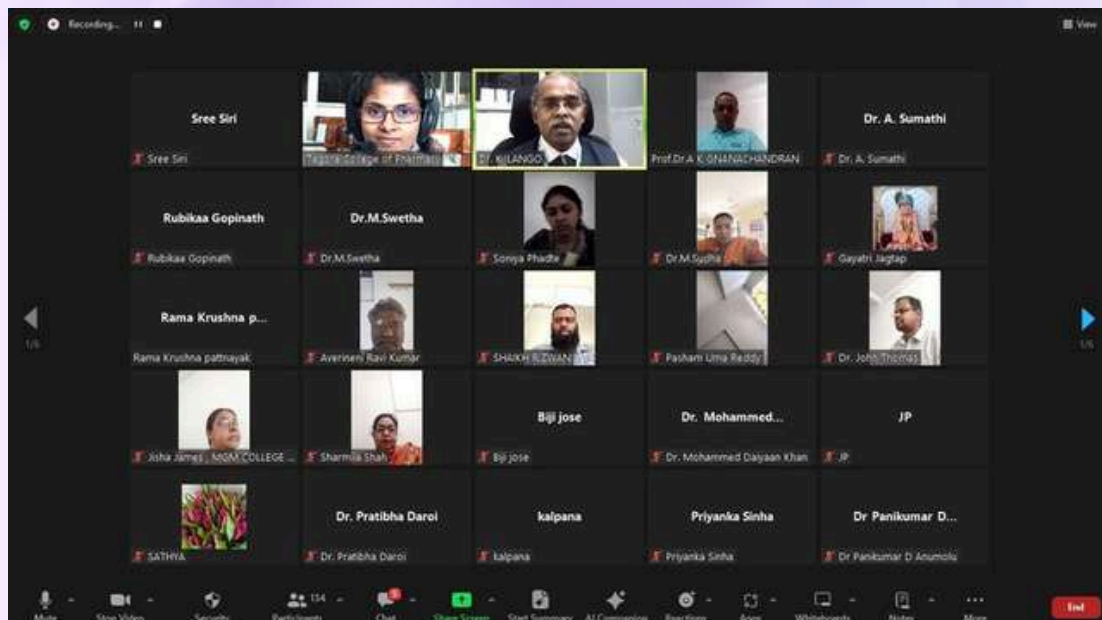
Recording...

View

Sree Siri
Sree Siri
Tagore College of Pharmac
Dr. K ILANGO
Prof.Dr.A K GNANACHANDRAN
Dr. A. Sumathi
Dr. A. Sumathi

Rubikaa Gopinath
Rubikaa Gopinath
Dr.M.Swetha
Dr.M.Swetha
Soniya Phadte
Dr.M.Sudha
Gayatri Jagtap

Rama Krushna p...
Rama Krushna pattnayak
Averineni Ravi Kumar
SHAIKH RIZWAN
Pasham Uma Reddy
Dr. John Thomas

1/6
1/6

Jisha James , MGM COLLEGE ...
Sharmila Shah
Biji jose
Biji jose
Dr. Mohammed...
Dr. Mohammed Daiyaan Khan
JP
JP

SATHYA
Dr. Pratibha Daroi
Dr. Pratibha Daroi
kalpana
kalpana
Priyanka Sinha
Priyanka Sinha
Dr Panikumar D...
Dr Panikumar D Anumolu

Mute
Stop Video
Security
154
Participants
Chat
Share Screen
Start Summary
AI Companion
Reactions
Apps
Whiteboards
Notes
More
End